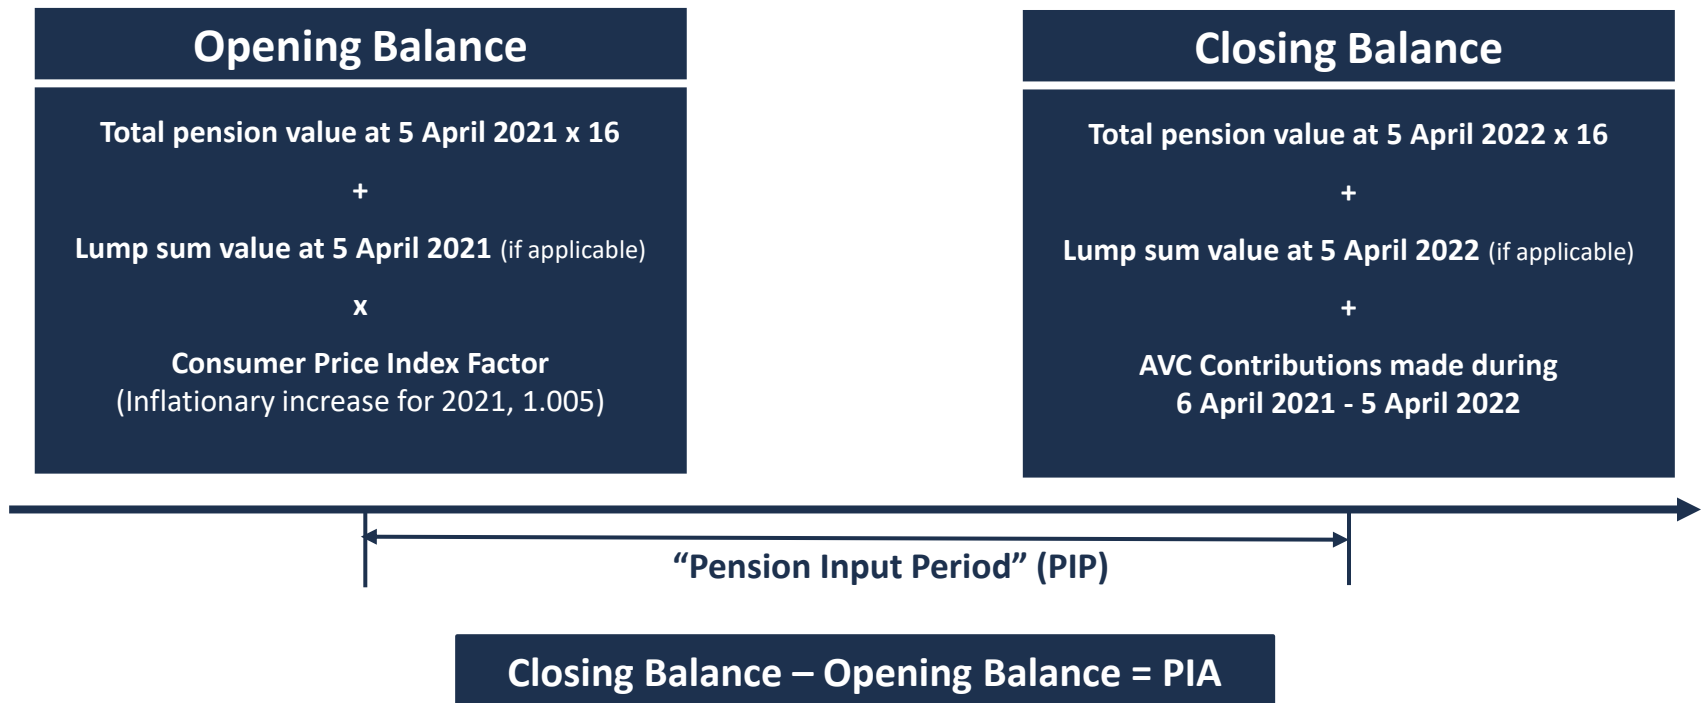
Opening Balance

Total pension value at 5 April 2021 x 16

+

Lump sum value at 5 April 2021 (if applicable)

x

Consumer Price Index Factor
(Inflationary increase for 2021, 1.005)

Closing Balance

Total pension value at 5 April 2022 x 16

+

Lump sum value at 5 April 2022 (if applicable)

+

AVC Contributions made during
6 April 2021 - 5 April 2022

“Pension Input Period” (PIP)

Closing Balance – Opening Balance = PIA